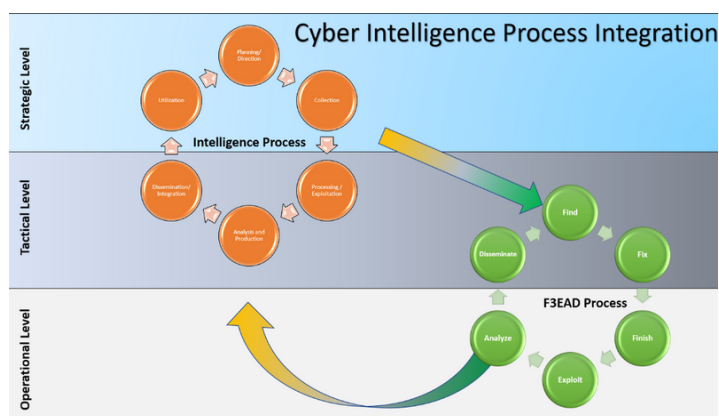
Cyber Intelligence Process Integration

Strategic Level

Tactical Level

Operational Level

Planning/ Direction

Collection

Processing / Exploitation

Analysis and Production

Dissemination/ Integration

Utilization

Intelligence Process

Find

Fix

Finish

Exploit

Analyze

Disseminate

F3EAD Process